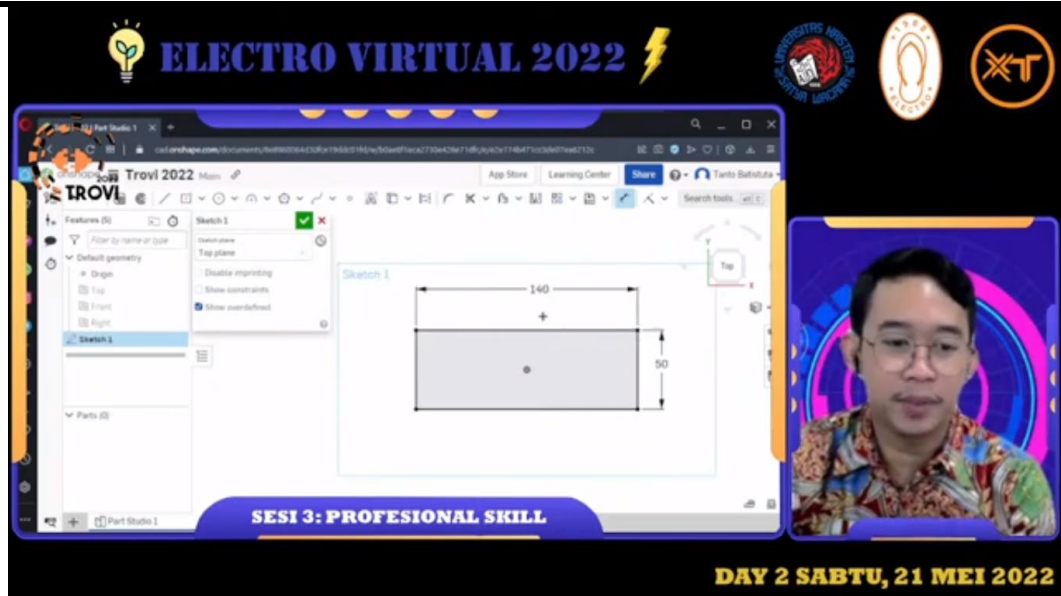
ELECTRO VIRTUAL 2022

UNIVERSITAS KRISTEN SATYA WACANA

ELECTRO

XT

Part Studio 1

cad.onshape.com/documents/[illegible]

onshape

TROVI 2022

Trovi 2022 Main

App Store

Learning Center

Share

Tanto Batistuta

Search tools...

Features (5)

Filter by name or type

Default geometry

Origin

Top

Front

Right

Sketch 1

Parts (0)

Sketch 1

Sketch plane

Top plane

Disable imprinting

Show constraints

Show overdefined

Sketch 1

140

50

Top

Part Studio 1

SESI 3: PROFESIONAL SKILL

DAY 2 SABTU, 21 MEI 2022